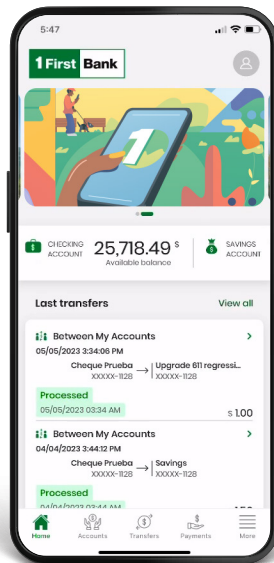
5:47

1 First Bank

CHECKING ACCOUNT 25,718.49 $ Available balance

SAVINGS ACCOUNT

Last transfers View all

Between My Accounts
05/05/2023 3:34:06 PM
Cheque Prueba XXXXX-1128 → Upgrade 611 regressi... XXXXX-1128
Processed
05/05/2023 03:34 AM
$ 1.00

Between My Accounts
04/04/2023 3:44:12 PM
Cheque Prueba XXXXX-1128 → Savings XXXXX-1128
Processed
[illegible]

Home Accounts Transfers Payments More